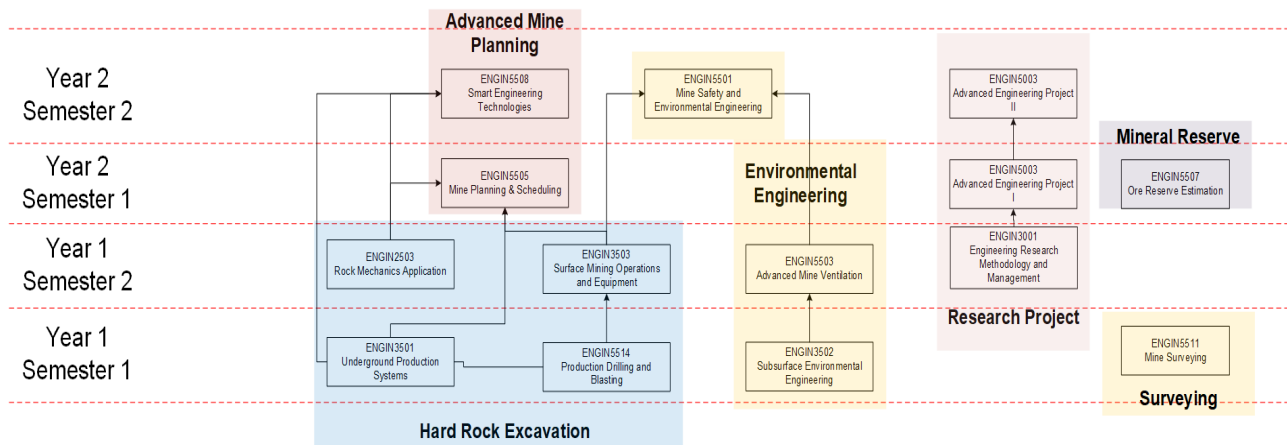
Year 2
Semester 2

Year 2
Semester 1

Year 1
Semester 2

Year 1
Semester 1

Advanced Mine Planning

ENGIN5508
Smart Engineering Technologies

ENGIN5505
Mine Planning & Scheduling

ENGIN2503
Rock Mechanics Application

ENGIN3503
Surface Mining Operations and Equipment

ENGIN3501
Underground Production Systems

ENGIN5514
Production Drilling and Blasting

Hard Rock Excavation

ENGIN5501
Mine Safety and Environmental Engineering

Environmental Engineering

ENGIN5503
Advanced Mine Ventilation

ENGIN3502
Subsurface Environmental Engineering

ENGIN5003
Advanced Engineering Project II

ENGIN5003
Advanced Engineering Project I

ENGIN3001
Engineering Research Methodology and Management

Research Project

Mineral Reserve

ENGIN5507
Ore Reserve Estimation

ENGIN5511
Mine Surveying

Surveying